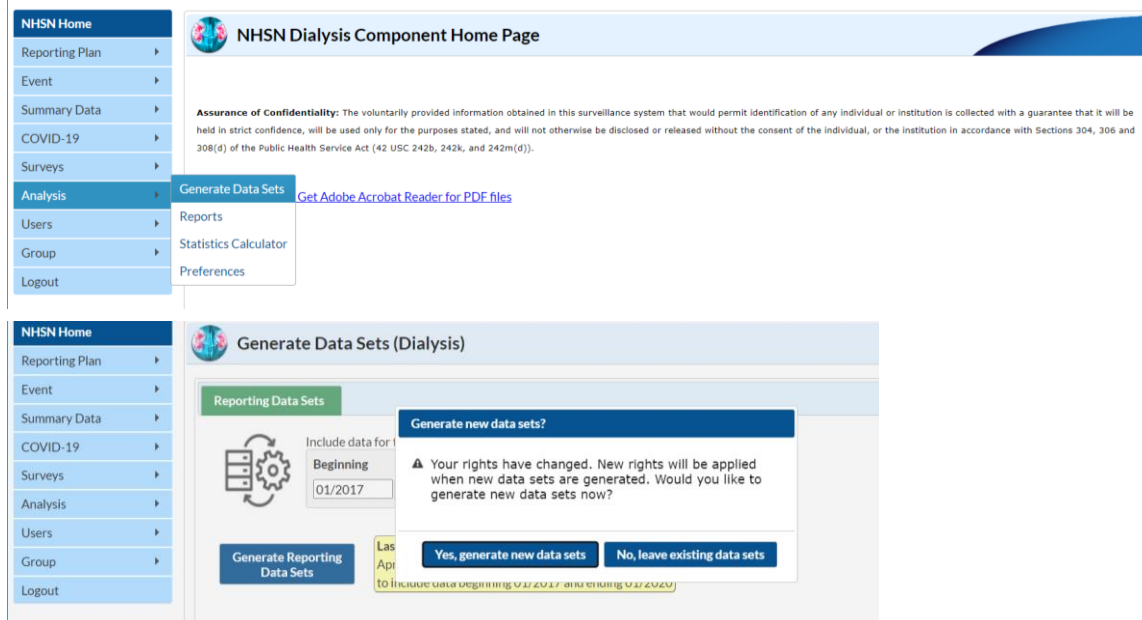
NHSN Home
Reporting Plan
Event
Summary Data
COVID-19
Surveys
Analysis
Users
Group
Logout

Generate Data Sets
Reports
Statistics Calculator
Preferences

NHSN Dialysis Component Home Page

Assurance of Confidentiality: The voluntarily provided information obtained in this surveillance system that would permit identification of any individual or institution is collected with a guarantee that it will be held in strict confidence, will be used only for the purposes stated, and will not otherwise be disclosed or released without the consent of the individual, or the institution in accordance with Sections 304, 306 and 308(d) of the Public Health Service Act (42 USC 242b, 242k, and 242m(d)).

Get Adobe Acrobat Reader for PDF files

NHSN Home
Reporting Plan
Event
Summary Data
COVID-19
Surveys
Analysis
Users
Group
Logout

Generate Data Sets (Dialysis)

Reporting Data Sets

Include data for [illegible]
Beginning
01/2017

Generate Reporting Data Sets

Las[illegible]
Apr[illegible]
to include data beginning 01/2017 and ending 01/2020

Generate new data sets?

Your rights have changed. New rights will be applied when new data sets are generated. Would you like to generate new data sets now?

Yes, generate new data sets
No, leave existing data sets